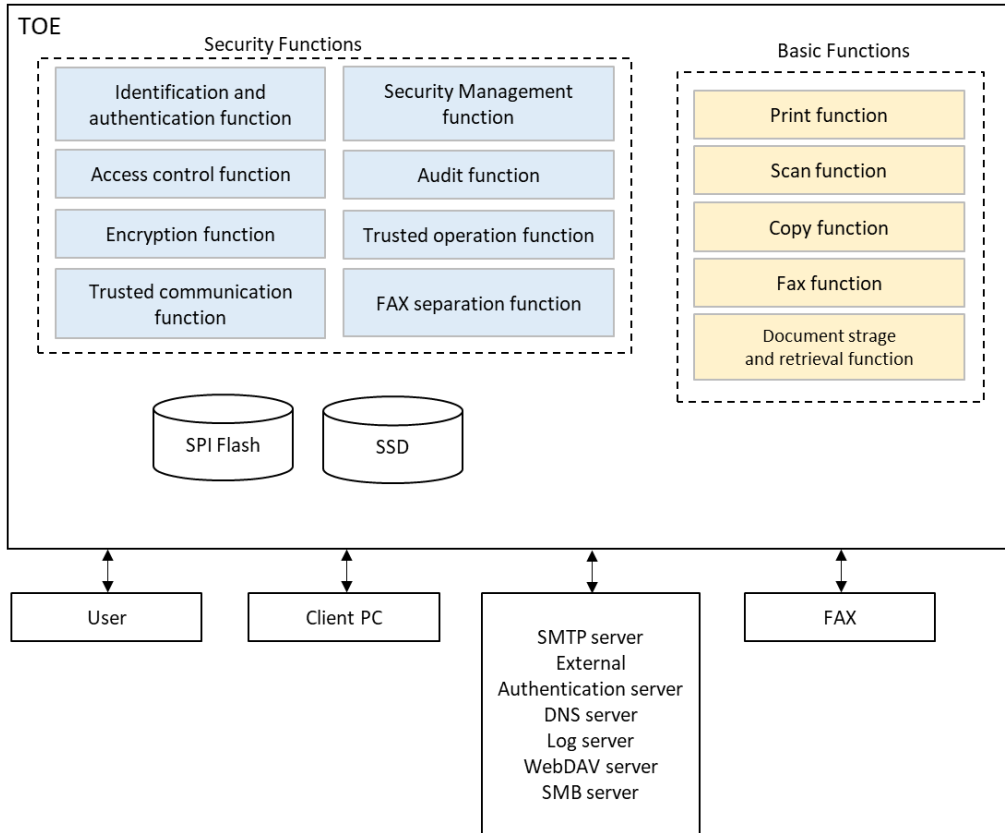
TOE

Security Functions

Identification and authentication function

Security Management function

Access control function

Audit function

Encryption function

Trusted operation function

Trusted communication function

FAX separation function

Basic Functions

Print function

Scan function

Copy function

Fax function

Document strage and retrieval function

SPI Flash

SSD

User

Client PC

SMTP server
External
Authentication server
DNS server
Log server
WebDAV server
SMB server

FAX